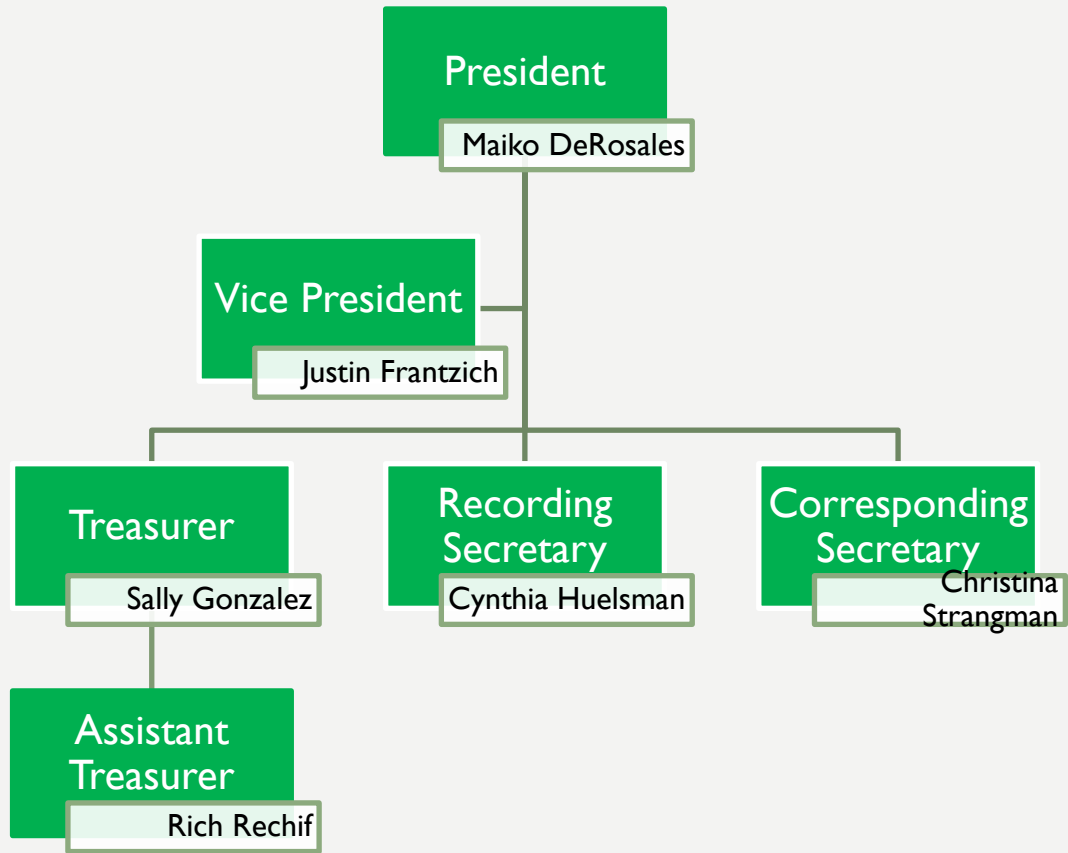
President
Maiko DeRosales

Vice President
Justin Frantzich

Treasurer
Sally Gonzalez

Recording Secretary
Cynthia Huelsman

Corresponding Secretary
Christina Strangman

Assistant Treasurer
Rich Rechif